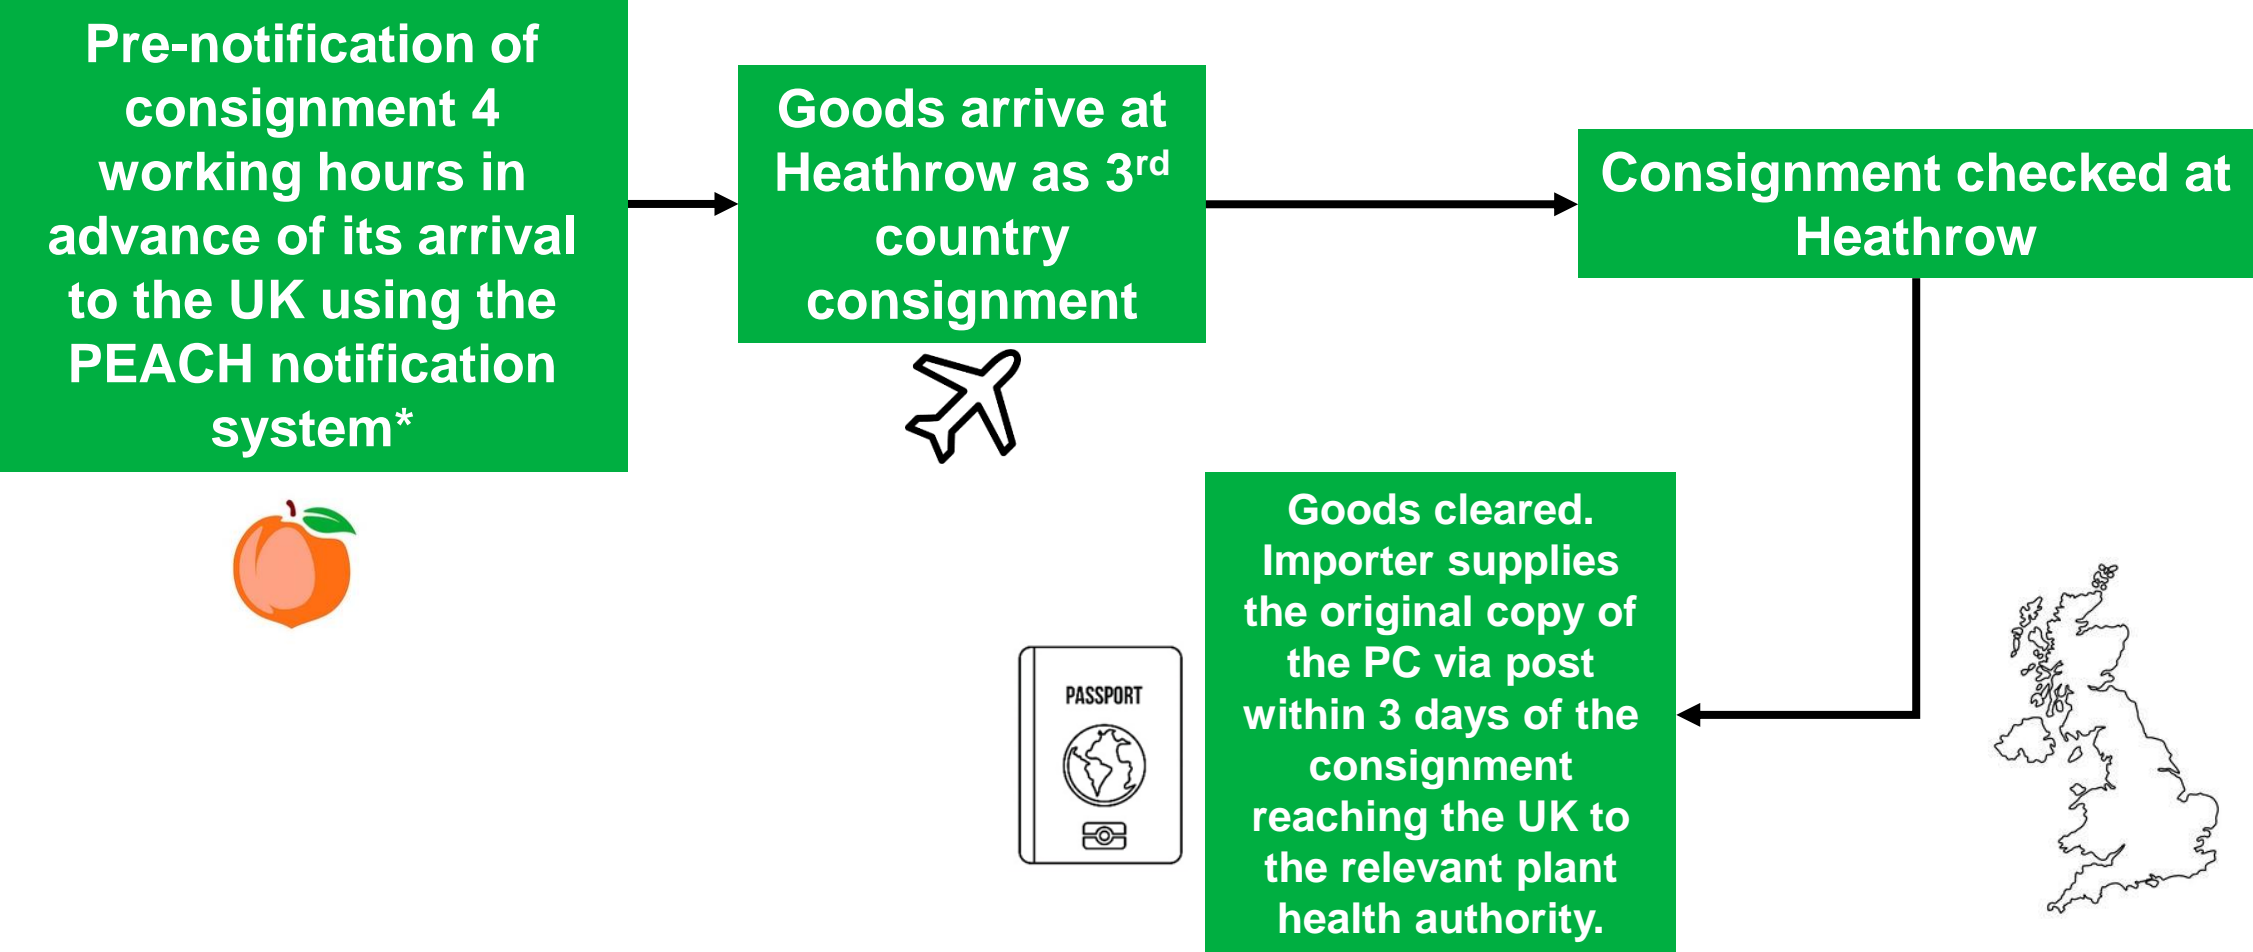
Pre-notification of consignment 4 working hours in advance of its arrival to the UK using the PEACH notification system*

Goods arrive at Heathrow as 3$^{rd}$ country consignment

Consignment checked at Heathrow

Goods cleared. Importer supplies the original copy of the PC via post within 3 days of the consignment reaching the UK to the relevant plant health authority.

PASSPORT